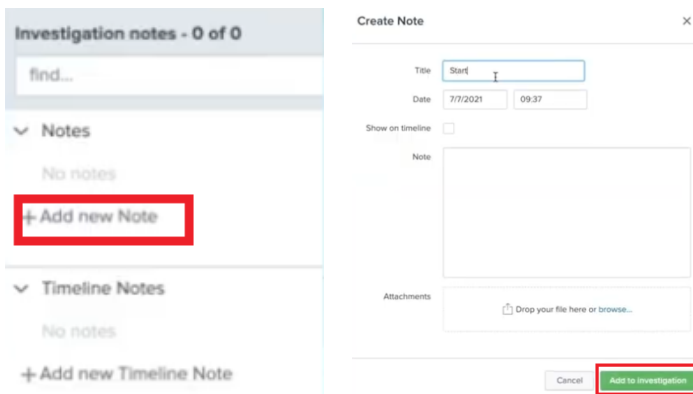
Investigation notes - 0 of 0

find...

Notes

No notes

+ Add new Note

Timeline Notes

No notes

+ Add new Timeline Note

Create Note

×

Title Start

Date 7/7/2021 09:37

Show on timeline

Note

Attachments

Drop your file here or browse...

Cancel

Add to investigation